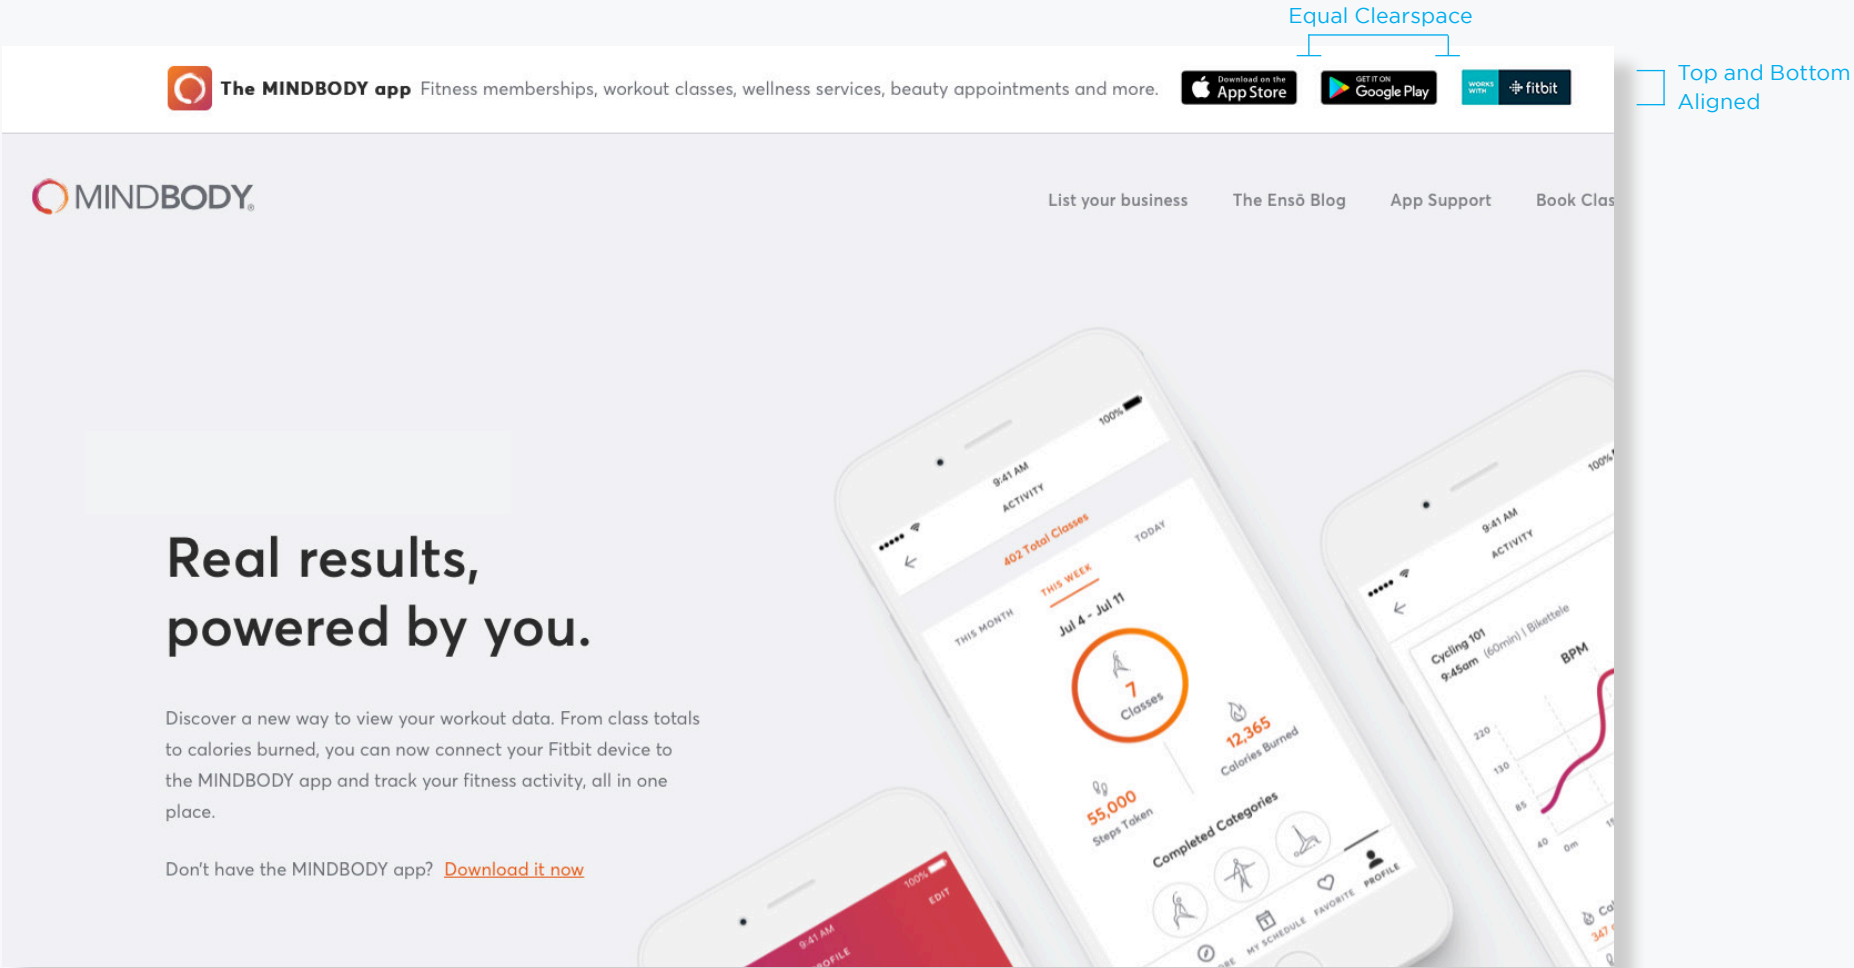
Equal Clearspace

Top and Bottom Aligned

The MINDBODY app Fitness memberships, workout classes, wellness services, beauty appointments and more.

Download on the App Store

GET IT ON Google Play

WORKS WITH fitbit

MINDBODY

List your business The Ensō Blog App Support Book Clas

Real results, powered by you.

Discover a new way to view your workout data. From class totals to calories burned, you can now connect your Fitbit device to the MINDBODY app and track your fitness activity, all in one place.

Don't have the MINDBODY app? Download it now

9:41 AM 100% ACTIVITY 402 Total Classes THIS MONTH THIS WEEK TODAY Jul 4 - Jul 11 7 Classes 12,365 Calories Burned 55,000 Steps Taken Completed Categories MY SCHEDULE FAVORITE PROFILE

9:41 AM 100% ACTIVITY Cycling 101 9:45am (60min) | Biketelle BPM 220 130 85 40 0m

9:41 AM 100% EDIT PROFILE